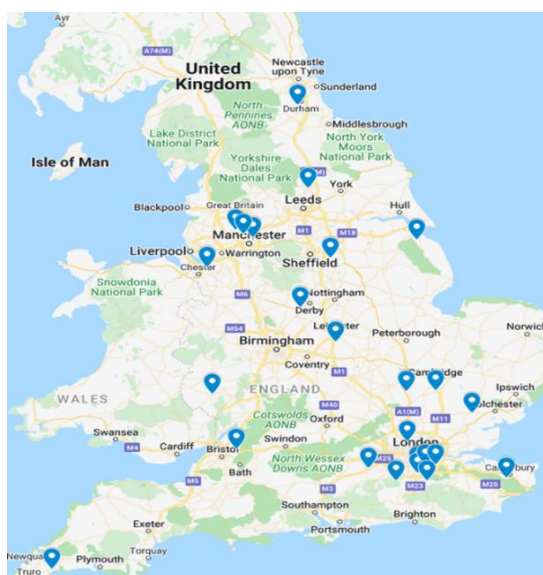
Ayr
A74(M)
United Kingdom
Newcastle upon Tyne
Sunderland
Durham
Middlesbrough
North Pennines AONB
Lake District National Park
North York Moors National Park
Isle of Man
Yorkshire Dales National Park
York
Blackpool
Great Britain
Leeds
Hull
Manchester
M1
M18
Liverpool
Warrington
Sheffield
Chester
Snowdonia National Park
M6
Nottingham
Derby
Norwich
Leicester
Peterborough
M54
Birmingham
Coventry
M1
ENGLAND
Cambridge
Ipswich
WALES
Cotswolds AONB
Oxford
M40
A1(M)
M11
Colchester
Swansea
Cardiff
M4
Bristol
Swindon
London
North Wessex Downs AONB
M25
Bath
M5
M3
M23
M20
Canterbury
Southampton
Brighton
Portsmouth
Exeter
Torquay
Newquay
Plymouth
Truro